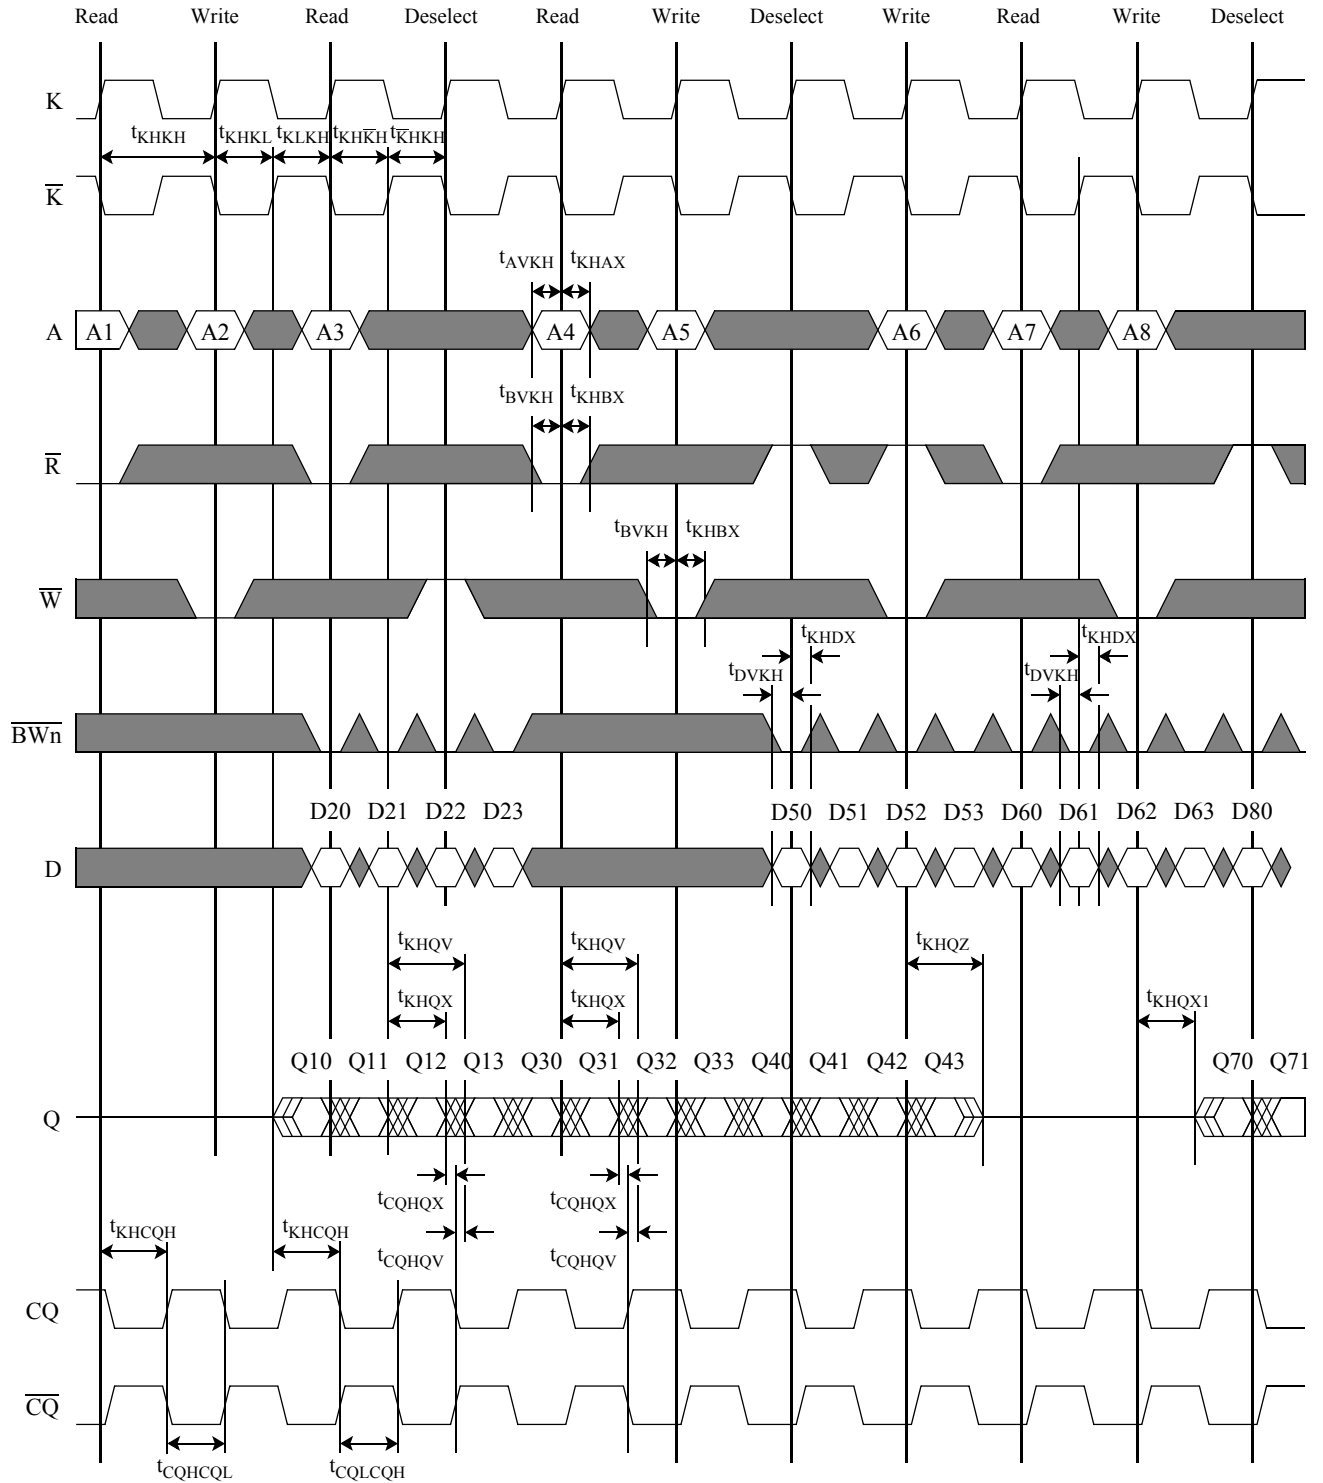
Read Write Read Deselect Read Write Deselect Write Read Write Deselect

K

$t_{KHKH}$ $t_{KHKL}$ $t_{KLKH}$ $t_{KH\overline{K}H}$ $t_{\overline{K}HKH}$

$\overline{K}$

$t_{AVKH}$ $t_{KHAX}$

A A1 A2 A3 A4 A5 A6 A7 A8

$t_{BVKH}$ $t_{KHBX}$

$\overline{R}$

$t_{BVKH}$ $t_{KHBX}$

$\overline{W}$

$t_{KHDX}$ $t_{DVKH}$ $t_{KHDX}$ $t_{DVKH}$

$\overline{BWn}$

D20 D21 D22 D23 D50 D51 D52 D53 D60 D61 D62 D63 D80

D

$t_{KHQV}$ $t_{KHQV}$ $t_{KHQZ}$

$t_{KHQX}$ $t_{KHQX}$ $t_{KHQX1}$

Q10 Q11 Q12 Q13 Q30 Q31 Q32 Q33 Q40 Q41 Q42 Q43 Q70 Q71

Q

$t_{CQHQX}$ $t_{CQHQX}$

$t_{KHCQH}$ $t_{KHCQH}$ $t_{CQHQV}$ $t_{CQHQV}$

CQ

$\overline{CQ}$

$t_{CQHCQL}$ $t_{CQLCQH}$